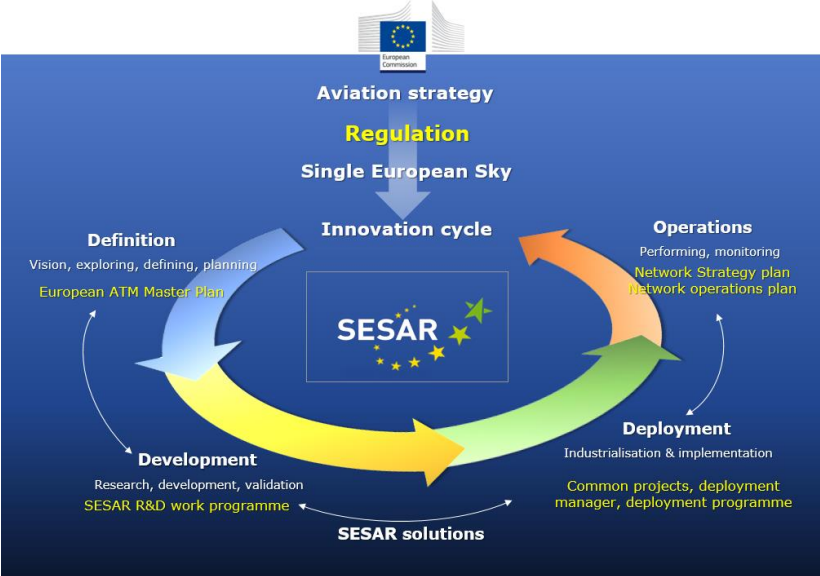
European Commission

Aviation strategy

Regulation

Single European Sky

Innovation cycle

Definition
Vision, exploring, defining, planning
European ATM Master Plan

Operations
Performing, monitoring
Network Strategy plan
Network operations plan

SESAR

Development
Research, development, validation
SESAR R&D work programme

Deployment
Industrialisation & implementation
Common projects, deployment manager, deployment programme

SESAR solutions